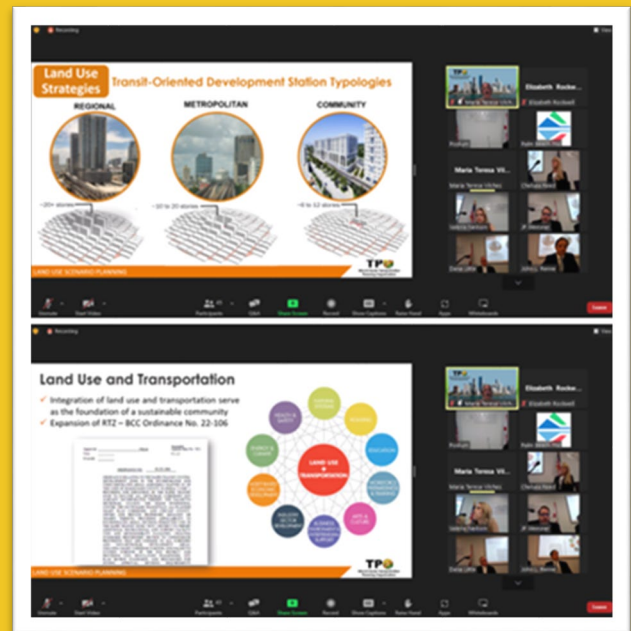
Recording

Land Use Strategies

Transit-Oriented Development Station Typologies

REGIONAL

METROPOLITAN

COMMUNITY

~20+ stories

~10 to 20 stories

~6 to 12 stories

LAND USE SCENARIO PLANNING

TPO

Maria Teresa Vilch...

Elizabeth Rockw...

Elizabeth Rockwell

Maria Teresa Vilch...

Unmute

Start Video

Participants

Q&A

Share Screen

Record

Show Captions

Raise Hand

Apps

Whiteboards

Leave

Recording

Land Use and Transportation

Integration of land use and transportation serve as the foundation of a sustainable community

Expansion of RTZ – BCC Ordinance No. 22-106

LAND USE + TRANSPORTATION

EDUCATION

ARTS & CULTURE

LAND USE SCENARIO PLANNING

TPO

Maria Teresa Vilch...

Elizabeth Rockw...

Maria Teresa Vilch...

Unmute

Start Video

Participants

Q&A

Share Screen

Record

Show Captions

Raise Hand

Apps

Whiteboards

Leave